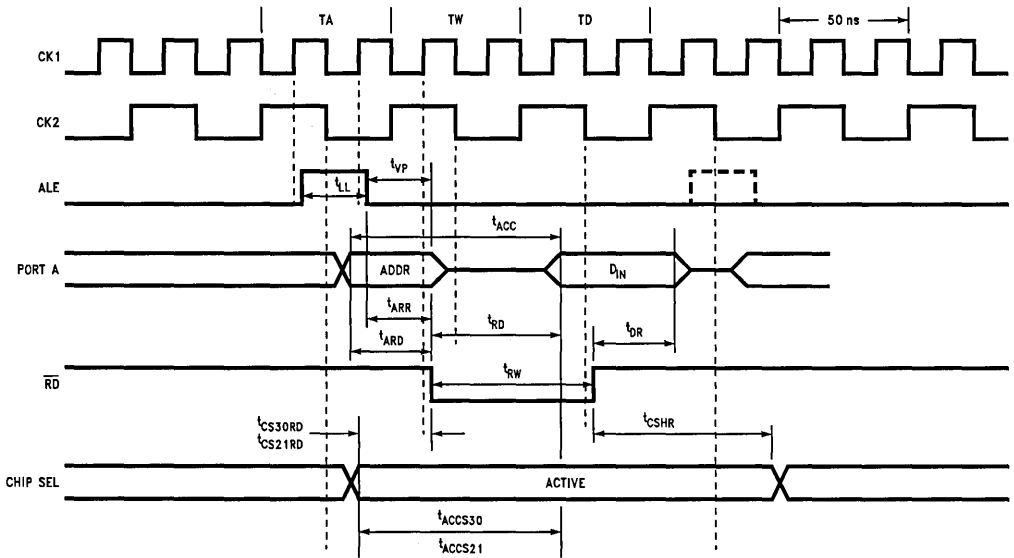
TA
TW
TD
50 ns
CK1
CK2
ALE
$t_{VP}$
$t_{LL}$
$t_{ACC}$
PORT A
ADDR
$D_{IN}$
$t_{ARR}$
$t_{RD}$
$t_{DR}$
$t_{ARD}$
$\overline{RD}$
$t_{RW}$
$t_{CS30RD}$
$t_{CS21RD}$
$t_{CSHR}$
CHIP SEL
ACTIVE
$t_{ACCS30}$
$t_{ACCS21}$